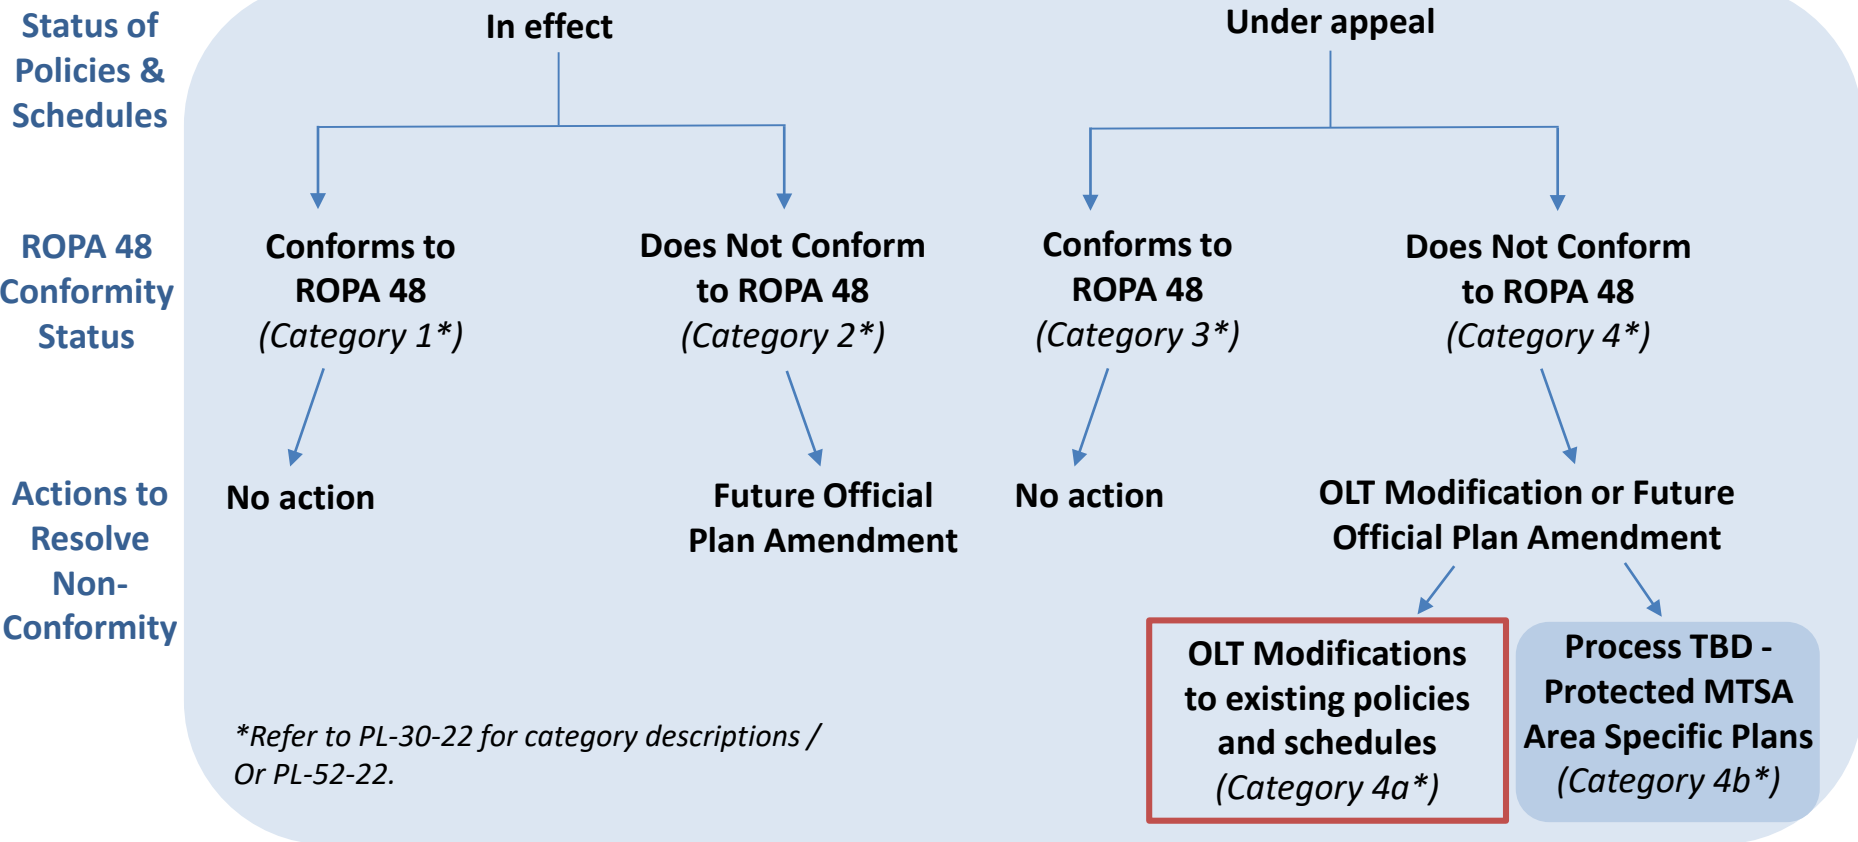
Status of Policies & Schedules

In effect

Under appeal

ROPA 48 Conformity Status

Conforms to ROPA 48 (Category 1*)

Does Not Conform to ROPA 48 (Category 2*)

Conforms to ROPA 48 (Category 3*)

Does Not Conform to ROPA 48 (Category 4*)

Actions to Resolve Non-Conformity

No action

Future Official Plan Amendment

No action

OLT Modification or Future Official Plan Amendment

OLT Modifications to existing policies and schedules (Category 4a*)

Process TBD - Protected MTSA Area Specific Plans (Category 4b*)

*Refer to PL-30-22 for category descriptions / Or PL-52-22.